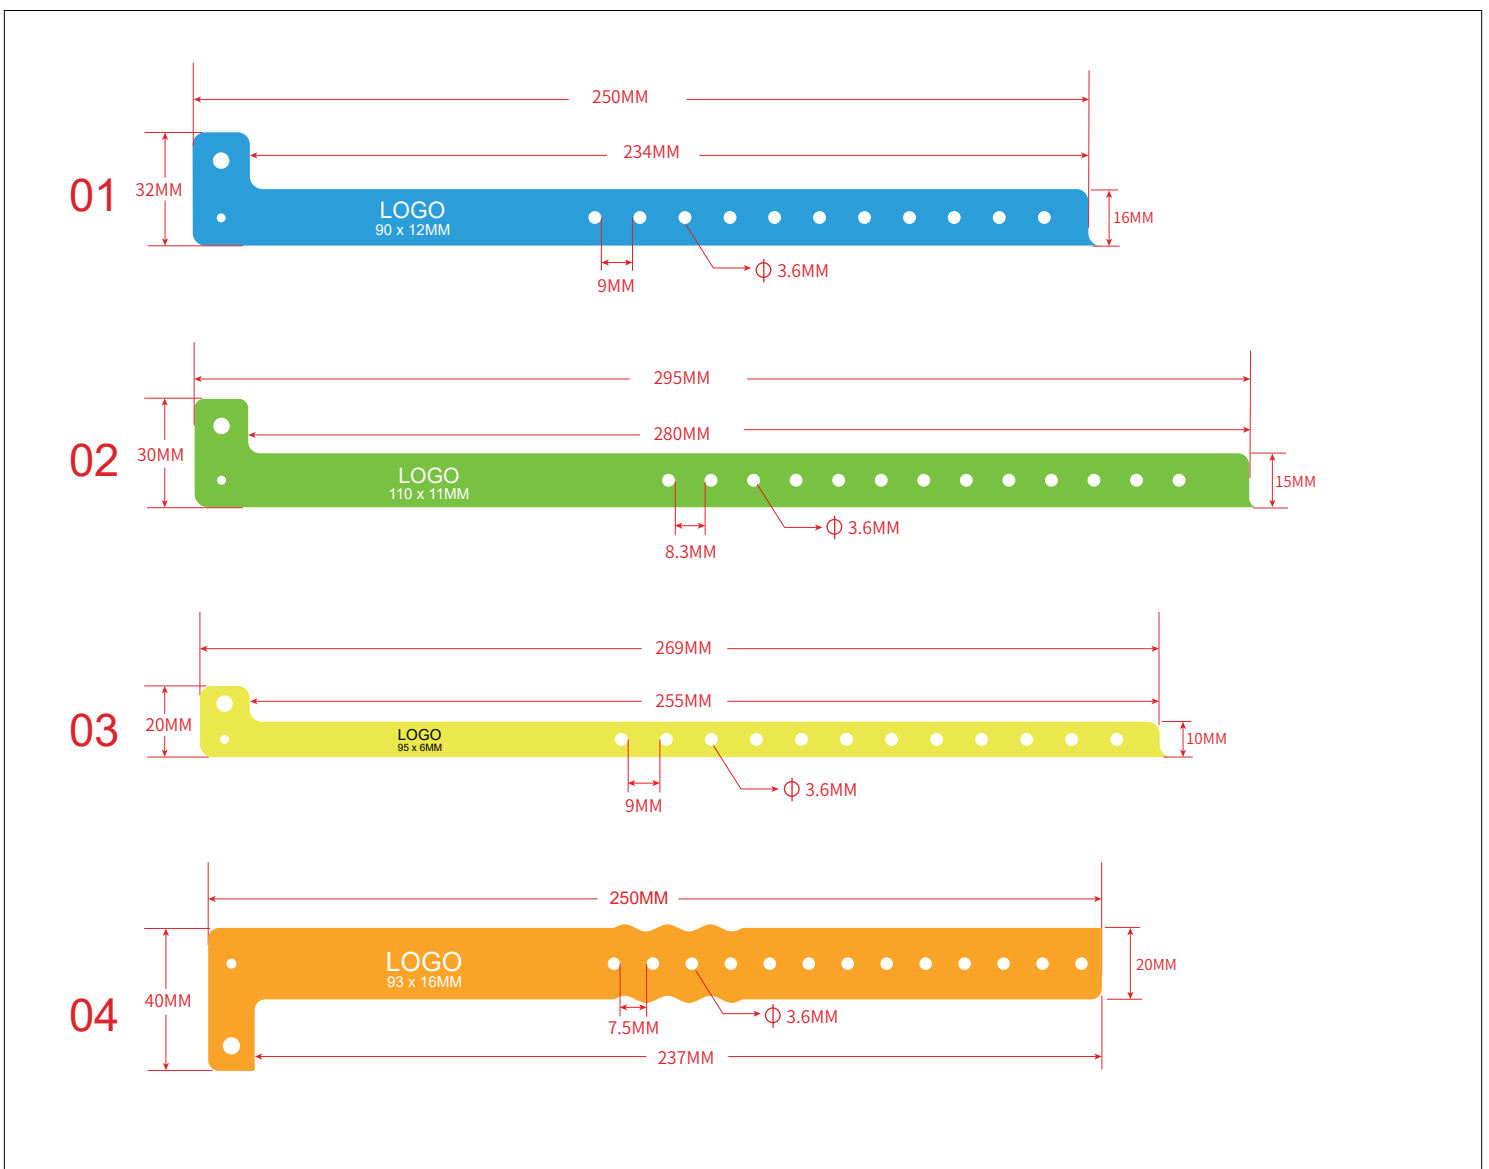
250MM
234MM
01
32MM
LOGO
90 x 12MM
16MM
9MM
$\phi$ 3.6MM

295MM
280MM
02
30MM
LOGO
110 x 11MM
15MM
8.3MM
$\phi$ 3.6MM

269MM
255MM
03
20MM
LOGO
95 x 6MM
10MM
9MM
$\phi$ 3.6MM

250MM
LOGO
93 x 16MM
20MM
04
40MM
7.5MM
$\phi$ 3.6MM
237MM